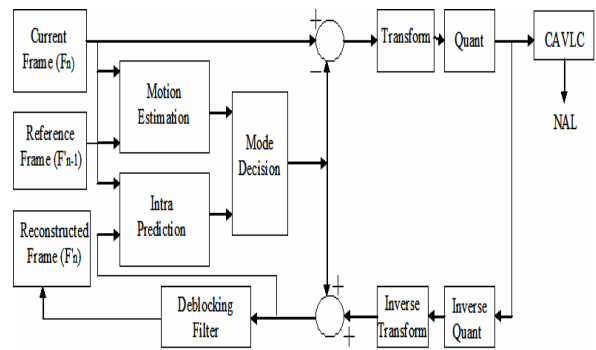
Current Frame (Fn)

Motion Estimation

Reference Frame (F'n-1)

Mode Decision

Intra Prediction

Reconstructed Frame (F'n)

+

−

Transform

Quant

CAVLC

NAL

+

+

Deblocking Filter

Inverse Transform

Inverse Quant